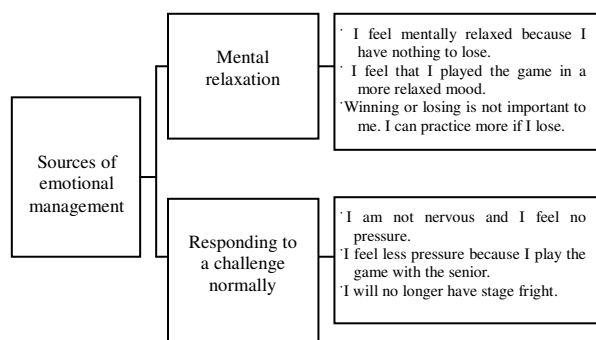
Sources of emotional management

Mental relaxation

˙ I feel mentally relaxed because I have nothing to lose.
˙ I feel that I played the game in a more relaxed mood.
˙Winning or losing is not important to me. I can practice more if I lose.

Responding to a challenge normally

˙I am not nervous and I feel no pressure.
˙I feel less pressure because I play the game with the senior.
˙I will no longer have stage fright.